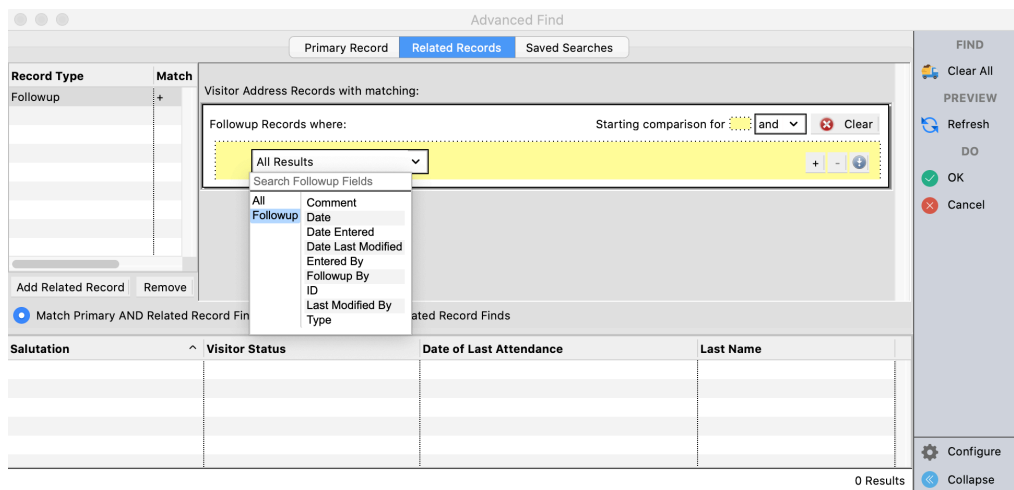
Advanced Find

Primary Record | Related Records | Saved Searches

| Record Type | Match |
|---|---|
| Followup | + |

Add Related Record | Remove

Visitor Address Records with matching:

Followup Records where:

Starting comparison for and Clear

All Results

Search Followup Fields

All
Followup

Comment
Date
Date Entered
Date Last Modified
Entered By
Followup By
ID
Last Modified By
Type

+ -

Match Primary AND Related Record Fin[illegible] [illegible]lated Record Finds

| Salutation | Visitor Status | Date of Last Attendance | Last Name |
|---|---|---|---|

0 Results

FIND
Clear All
PREVIEW
Refresh
DO
OK
Cancel

Configure
Collapse